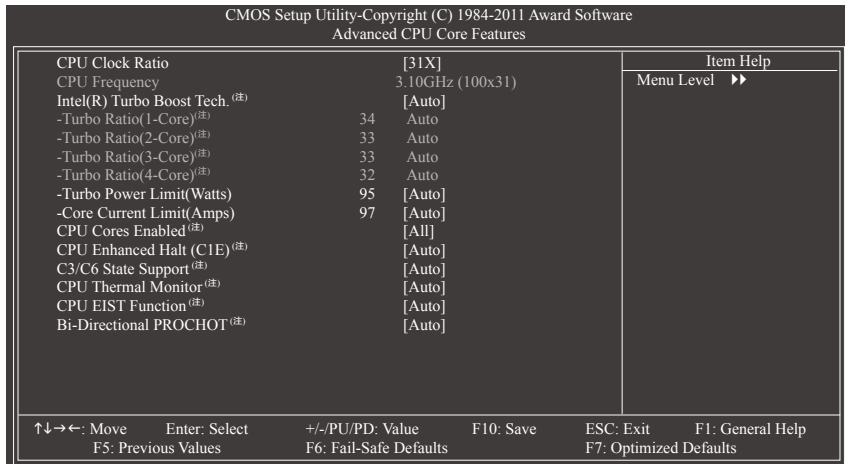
CMOS Setup Utility-Copyright (C) 1984-2011 Award Software
Advanced CPU Core Features

| | | | |
|---|---|---|---|
| CPU Clock Ratio | | [31X] | Item Help |
| CPU Frequency | | 3.10GHz (100x31) | Menu Level ▶▶ |
| Intel(R) Turbo Boost Tech. $^{(注)}$ | | [Auto] | |
| -Turbo Ratio(1-Core)$^{(注)}$ | 34 | Auto | |
| -Turbo Ratio(2-Core)$^{(注)}$ | 33 | Auto | |
| -Turbo Ratio(3-Core)$^{(注)}$ | 33 | Auto | |
| -Turbo Ratio(4-Core)$^{(注)}$ | 32 | Auto | |
| -Turbo Power Limit(Watts) | 95 | [Auto] | |
| -Core Current Limit(Amps) | 97 | [Auto] | |
| CPU Cores Enabled$^{(注)}$ | | [All] | |
| CPU Enhanced Halt (C1E)$^{(注)}$ | | [Auto] | |
| C3/C6 State Support$^{(注)}$ | | [Auto] | |
| CPU Thermal Monitor$^{(注)}$ | | [Auto] | |
| CPU EIST Function$^{(注)}$ | | [Auto] | |
| Bi-Directional PROCHOT$^{(注)}$ | | [Auto] | |

↑↓→←: Move Enter: Select +/-/PU/PD: Value F10: Save ESC: Exit F1: General Help
F5: Previous Values F6: Fail-Safe Defaults F7: Optimized Defaults